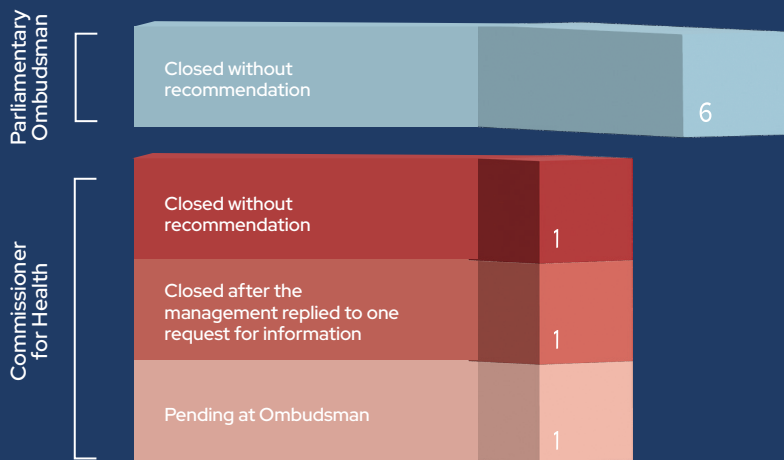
Parliamentary Ombudsman

Closed without recommendation

6

Commissioner for Health

Closed without recommendation

1

Closed after the management replied to one request for information

1

Pending at Ombudsman

1